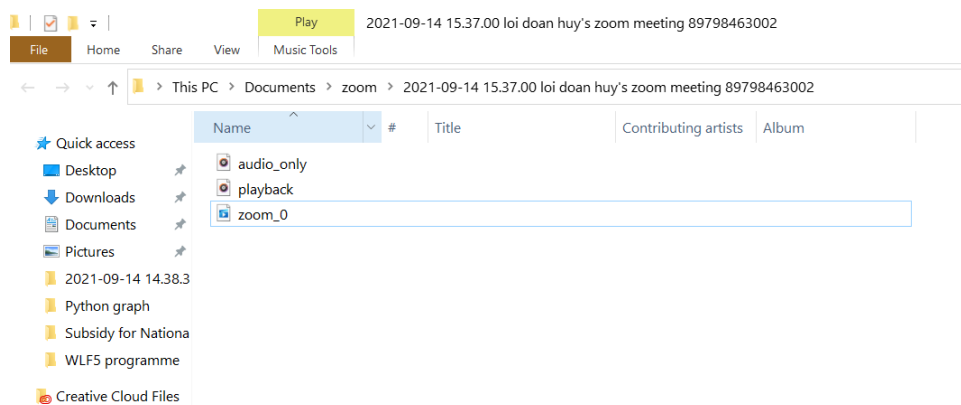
Play
2021-09-14 15.37.00 loi doan huy's zoom meeting 89798463002

File
Home
Share
View
Music Tools

This PC > Documents > zoom > 2021-09-14 15.37.00 loi doan huy's zoom meeting 89798463002

| Name | # | Title | Contributing artists | Album |
|---|---|---|---|---|
| audio_only | | | | |
| playback | | | | |
| zoom_0 | | | | |

Quick access
Desktop
Downloads
Documents
Pictures
2021-09-14 14.38.3
Python graph
Subsidy for Nationa
WLF5 programme
Creative Cloud Files